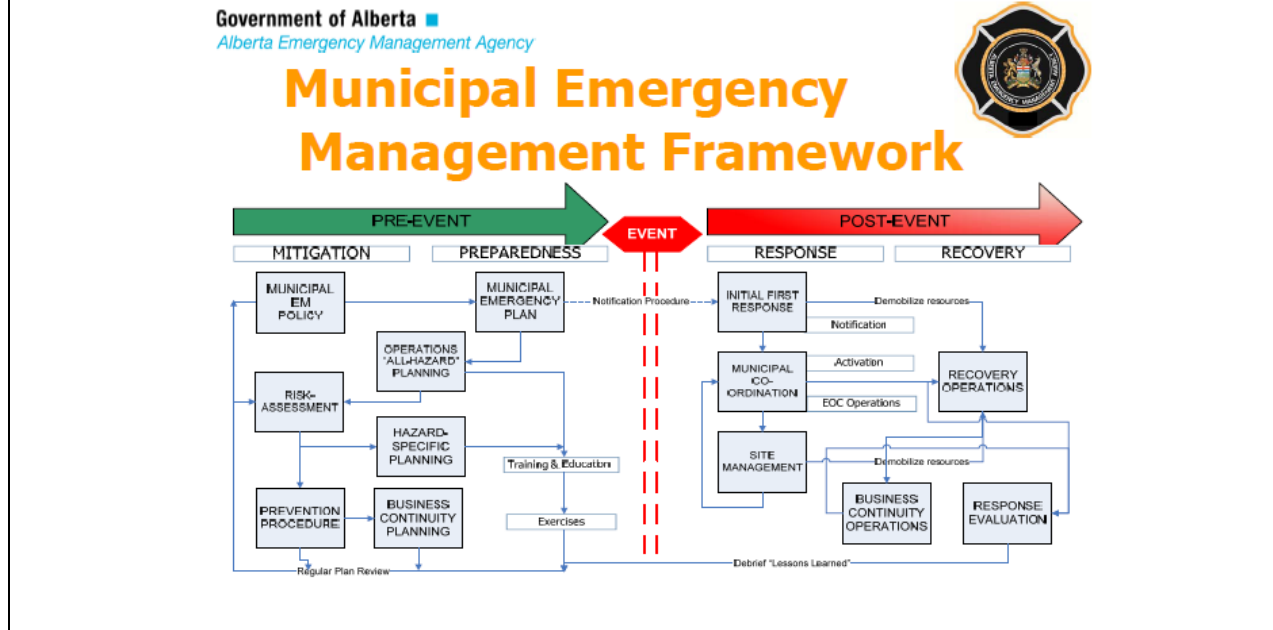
Government of Alberta
Alberta Emergency Management Agency

Municipal Emergency Management Framework

PRE-EVENT
EVENT
POST-EVENT

MITIGATION
PREPAREDNESS
RESPONSE
RECOVERY

MUNICIPAL EM POLICY
MUNICIPAL EMERGENCY PLAN
Notification Procedure
INITIAL FIRST RESPONSE
Demobilize resources
Notification
OPERATIONS "ALL-HAZARD" PLANNING
MUNICIPAL CO-ORDINATION
Activation
RECOVERY OPERATIONS
RISK-ASSESSMENT
EOC Operations
HAZARD-SPECIFIC PLANNING
Training & Education
SITE MANAGEMENT
Demobilize resources
PREVENTION PROCEDURE
BUSINESS CONTINUITY PLANNING
Exercises
BUSINESS CONTINUITY OPERATIONS
RESPONSE EVALUATION
Regular Plan Review
Debrief "Lessons Learned"